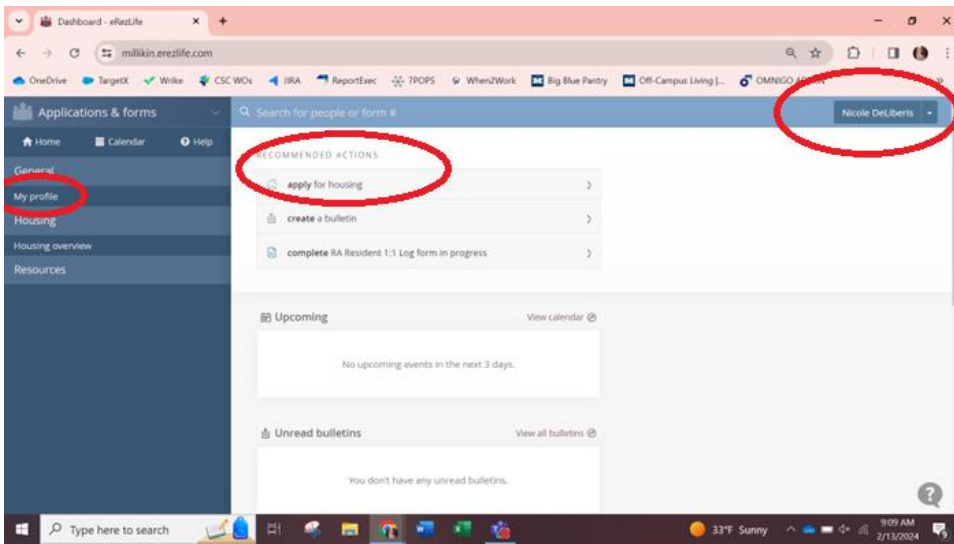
Dashboard - eRezLife

millikin.erezlife.com

OneDrive TargetX Wrike CSC WOs JIRA ReportExec 7POPS When2Work Big Blue Pantry Off-Campus Living |... OMNIGO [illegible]

Applications & forms

Search for people or form #

Nicole DeLiberis

Home Calendar Help

General

My profile

Housing

Housing overview

Resources

RECOMMENDED ACTIONS

apply for housing

create a bulletin

complete RA Resident 1:1 Log form in progress

Upcoming

View calendar

No upcoming events in the next 3 days.

Unread bulletins

View all bulletins

You don't have any unread bulletins.

Type here to search

33°F Sunny

9:09 AM
2/13/2024